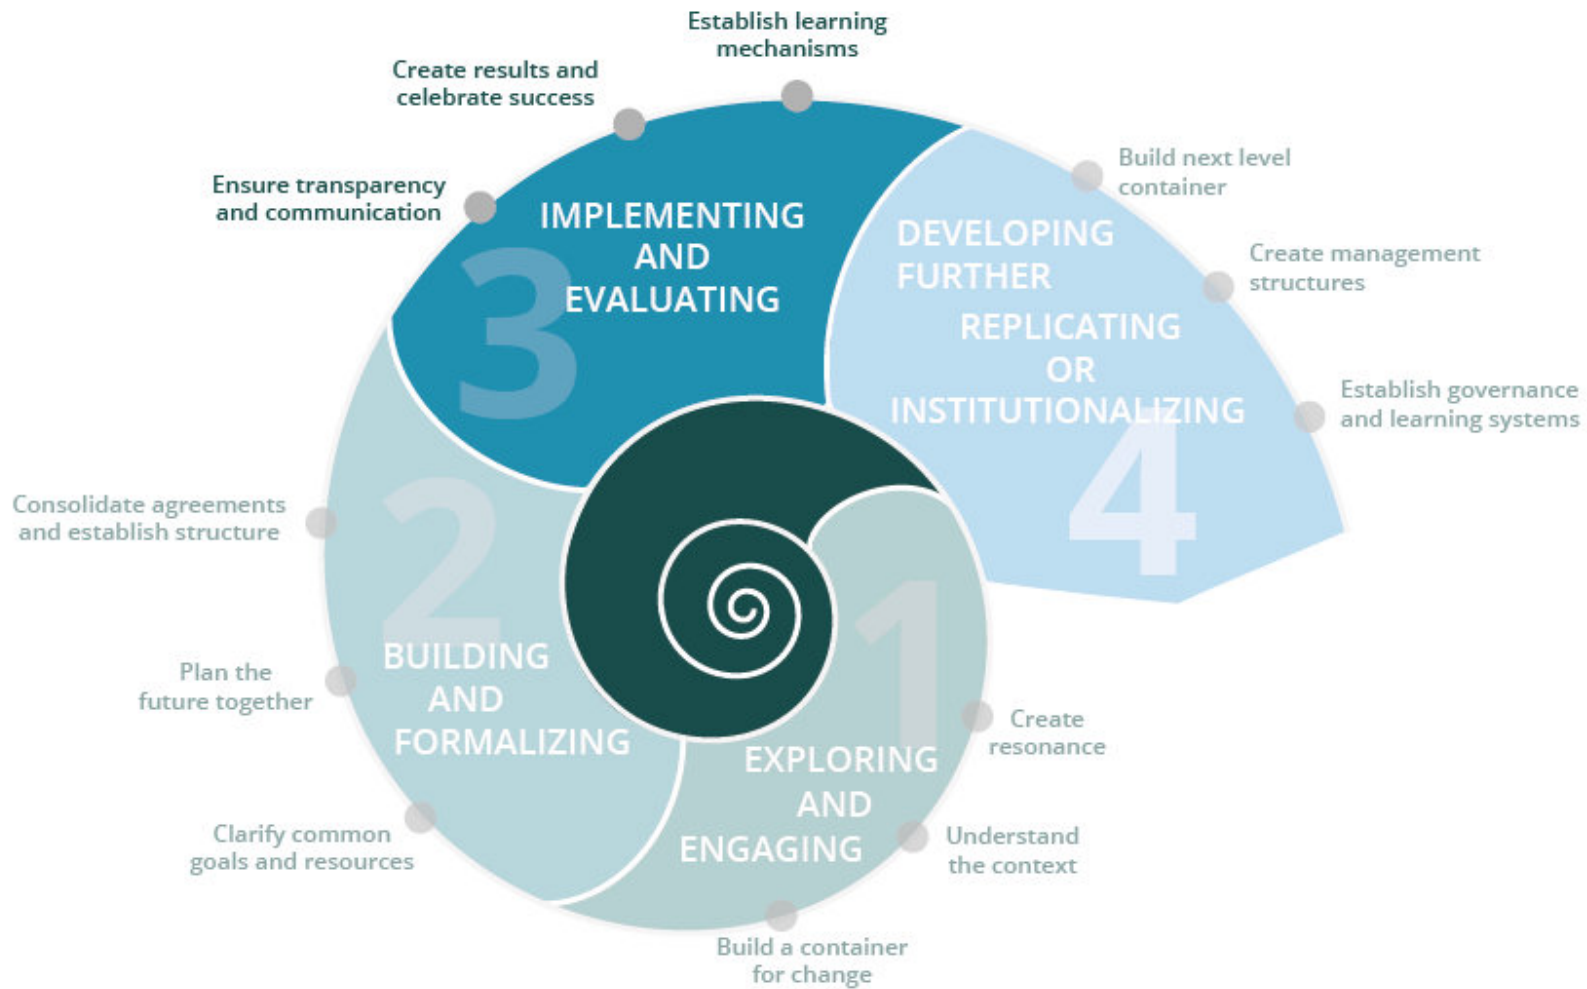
Establish learning mechanisms

Create results and celebrate success

Ensure transparency and communication

IMPLEMENTING AND EVALUATING

3

DEVELOPING FURTHER

REPLICATING OR INSTITUTIONALIZING

4

Build next level container

Create management structures

Establish governance and learning systems

Consolidate agreements and establish structure

2

BUILDING AND FORMALIZING

Plan the future together

Clarify common goals and resources

1

EXPLORING AND ENGAGING

Create resonance

Understand the context

Build a container for change